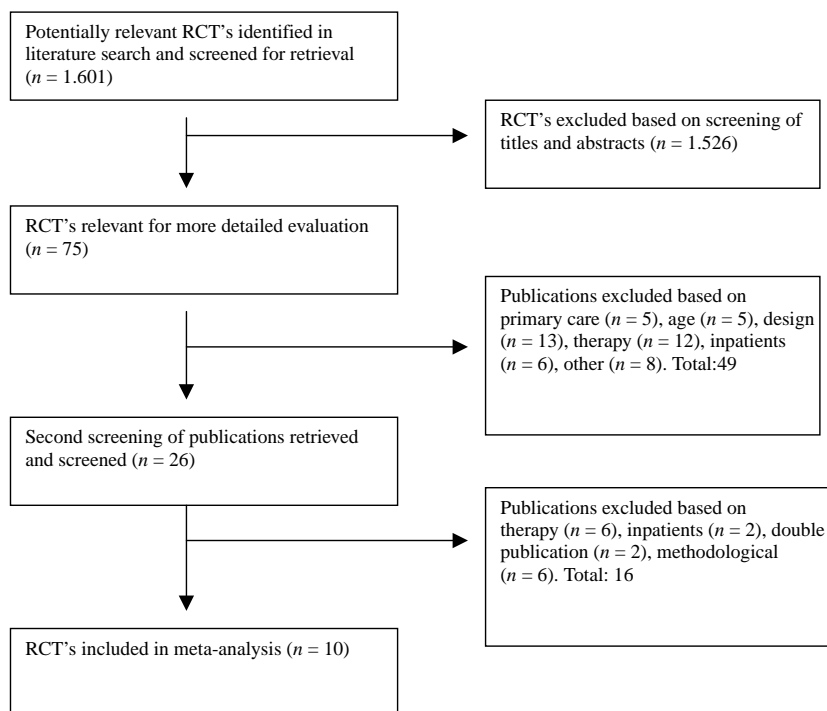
Potentially relevant RCT's identified in literature search and screened for retrieval ($n = 1.601$)

RCT's excluded based on screening of titles and abstracts ($n = 1.526$)

RCT's relevant for more detailed evaluation ($n = 75$)

Publications excluded based on primary care ($n = 5$), age ($n = 5$), design ($n = 13$), therapy ($n = 12$), inpatients ($n = 6$), other ($n = 8$). Total:49

Second screening of publications retrieved and screened ($n = 26$)

Publications excluded based on therapy ($n = 6$), inpatients ($n = 2$), double publication ($n = 2$), methodological ($n = 6$). Total: 16

RCT's included in meta-analysis ($n = 10$)